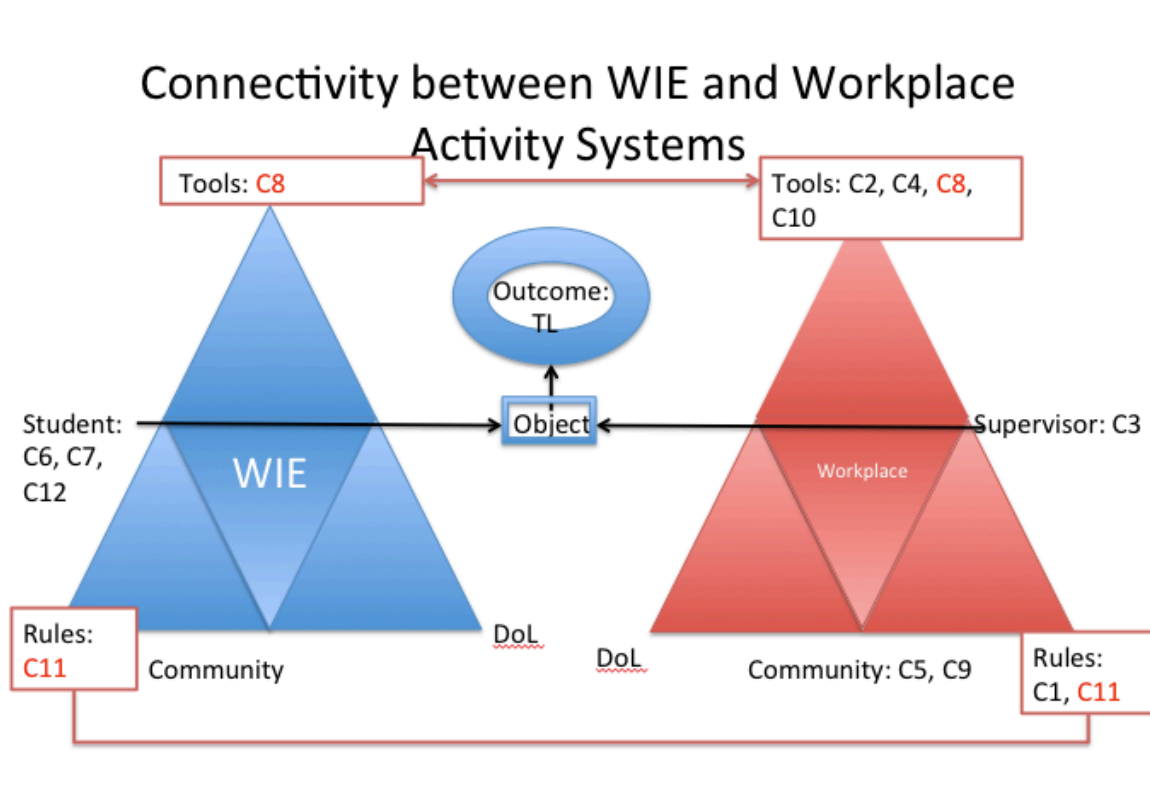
Connectivity between WIE and Workplace Activity Systems

Tools: C8

Tools: C2, C4, C8, C10

Outcome: TL

Student: C6, C7, C12

WIE

Object

Supervisor: C3

Workplace

Rules: C11

Community

DoL

DoL

Community: C5, C9

Rules: C1, C11